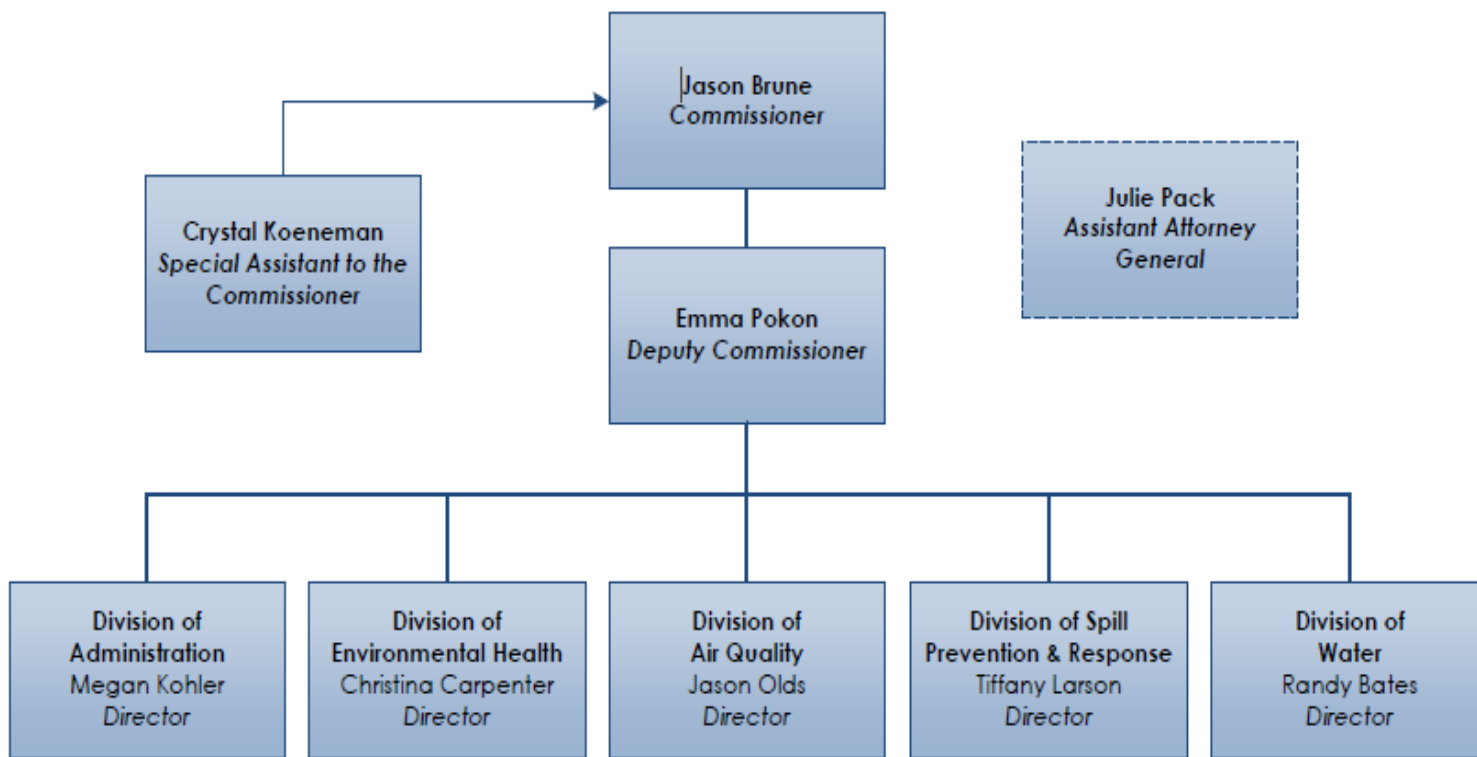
Jason Brune
Commissioner

Crystal Koeneman
Special Assistant to the Commissioner

Julie Pack
Assistant Attorney General

Emma Pokon
Deputy Commissioner

Division of Administration
Megan Kohler
Director

Division of Environmental Health
Christina Carpenter
Director

Division of Air Quality
Jason Olds
Director

Division of Spill Prevention & Response
Tiffany Larson
Director

Division of Water
Randy Bates
Director